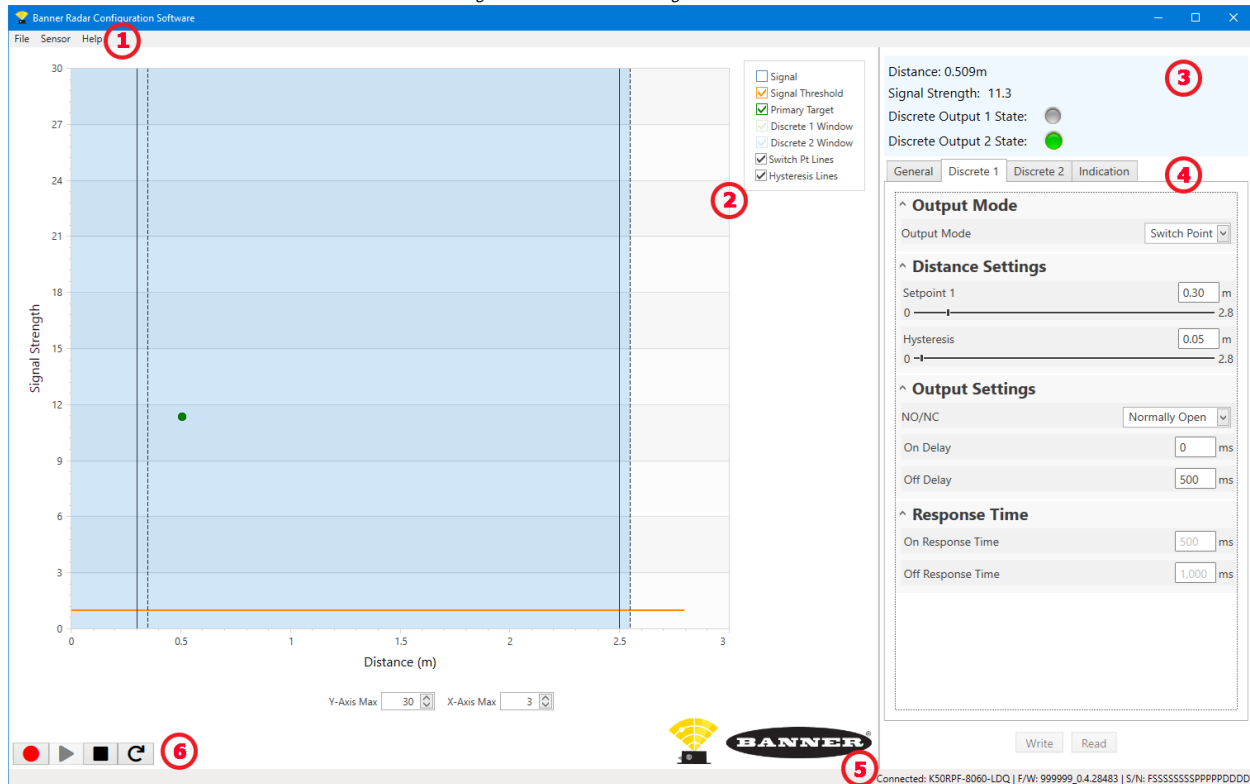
Banner Radar Configuration Software

File Sensor Help 1

30
27
24
21
18
15
12
9
6
3
0

Signal Strength

0 0.5 1 1.5 2 2.5 3

Distance (m)

Signal
Signal Threshold
Primary Target
Discrete 1 Window
Discrete 2 Window
Switch Pt Lines
Hysteresis Lines

2

Y-Axis Max 30 X-Axis Max 3

6

BANNER

Distance: 0.509m
Signal Strength: 11.3
Discrete Output 1 State:
Discrete Output 2 State:

3

General | Discrete 1 | Discrete 2 | Indication

4

Output Mode
Output Mode Switch Point

Distance Settings
Setpoint 1 0.30 m
0 2.8
Hysteresis 0.05 m
0 2.8

Output Settings
NO/NC Normally Open
On Delay 0 ms
Off Delay 500 ms

Response Time
On Response Time 500 ms
Off Response Time 1,000 ms

Write Read

5

Connected: K50RPF-8060-LDQ | F/W: 999999_0.4.28483 | S/N: FSSSSSSSSPPPPPDDDD